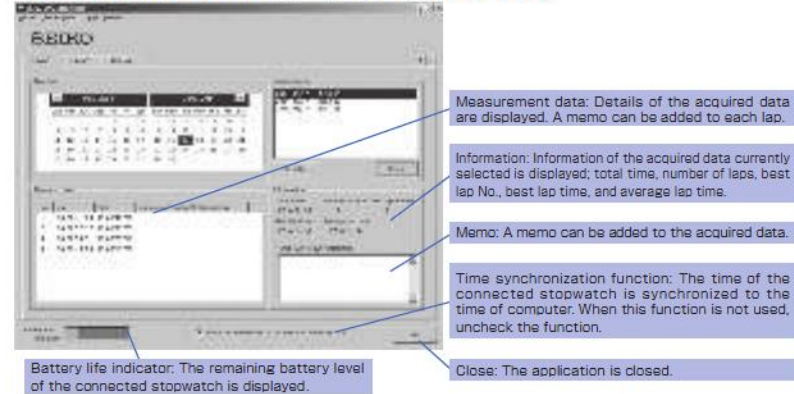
SEIKO

Measurement data: Details of the acquired data are displayed. A memo can be added to each lap.

Information: Information of the acquired data currently selected is displayed; total time, number of laps, best lap No., best lap time, and average lap time.

Memo: A memo can be added to the acquired data.

Time synchronization function: The time of the connected stopwatch is synchronized to the time of computer. When this function is not used, uncheck the function.

Battery life indicator: The remaining battery level of the connected stopwatch is displayed.

Close: The application is closed.